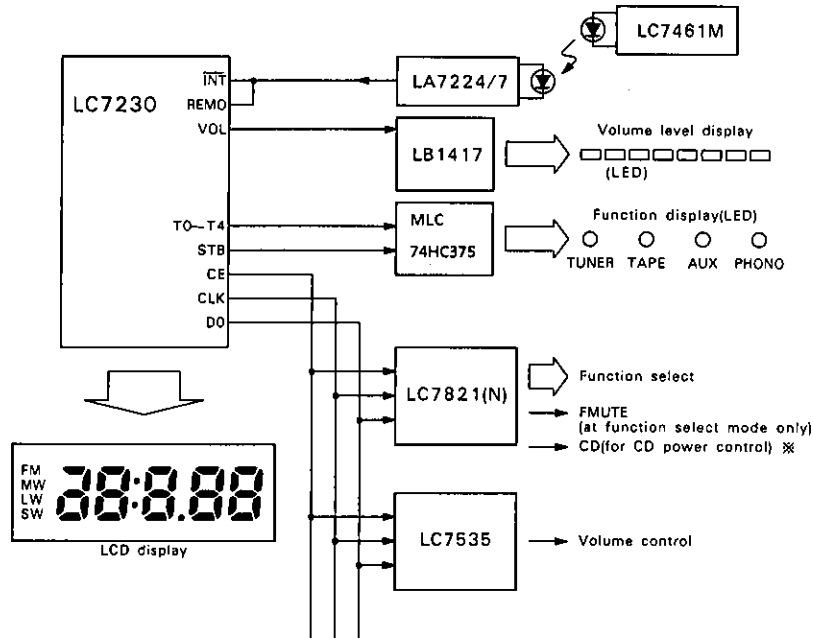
LC7461M

LC7230

$\overline{INT}$

REMO

VOL

LA7224/7

LB1417

Volume level display

(LED)

T0—T4

STB

CE

CLK

DO

MLC

74HC375

Function display(LED)

TUNER TAPE AUX PHONO

LC7821(N)

Function select

FMUTE (at function select mode only)

CD(for CD power control) ※

FM
MW
LW
SW

88:8.88

LCD display

LC7535

Volume control